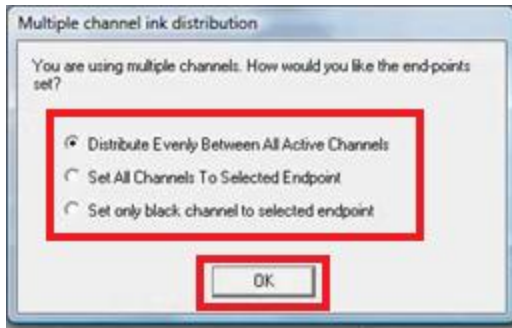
Multiple channel ink distribution

You are using multiple channels. How would you like the end-points set?

Distribute Evenly Between All Active Channels

Set All Channels To Selected Endpoint

Set only black channel to selected endpoint

OK